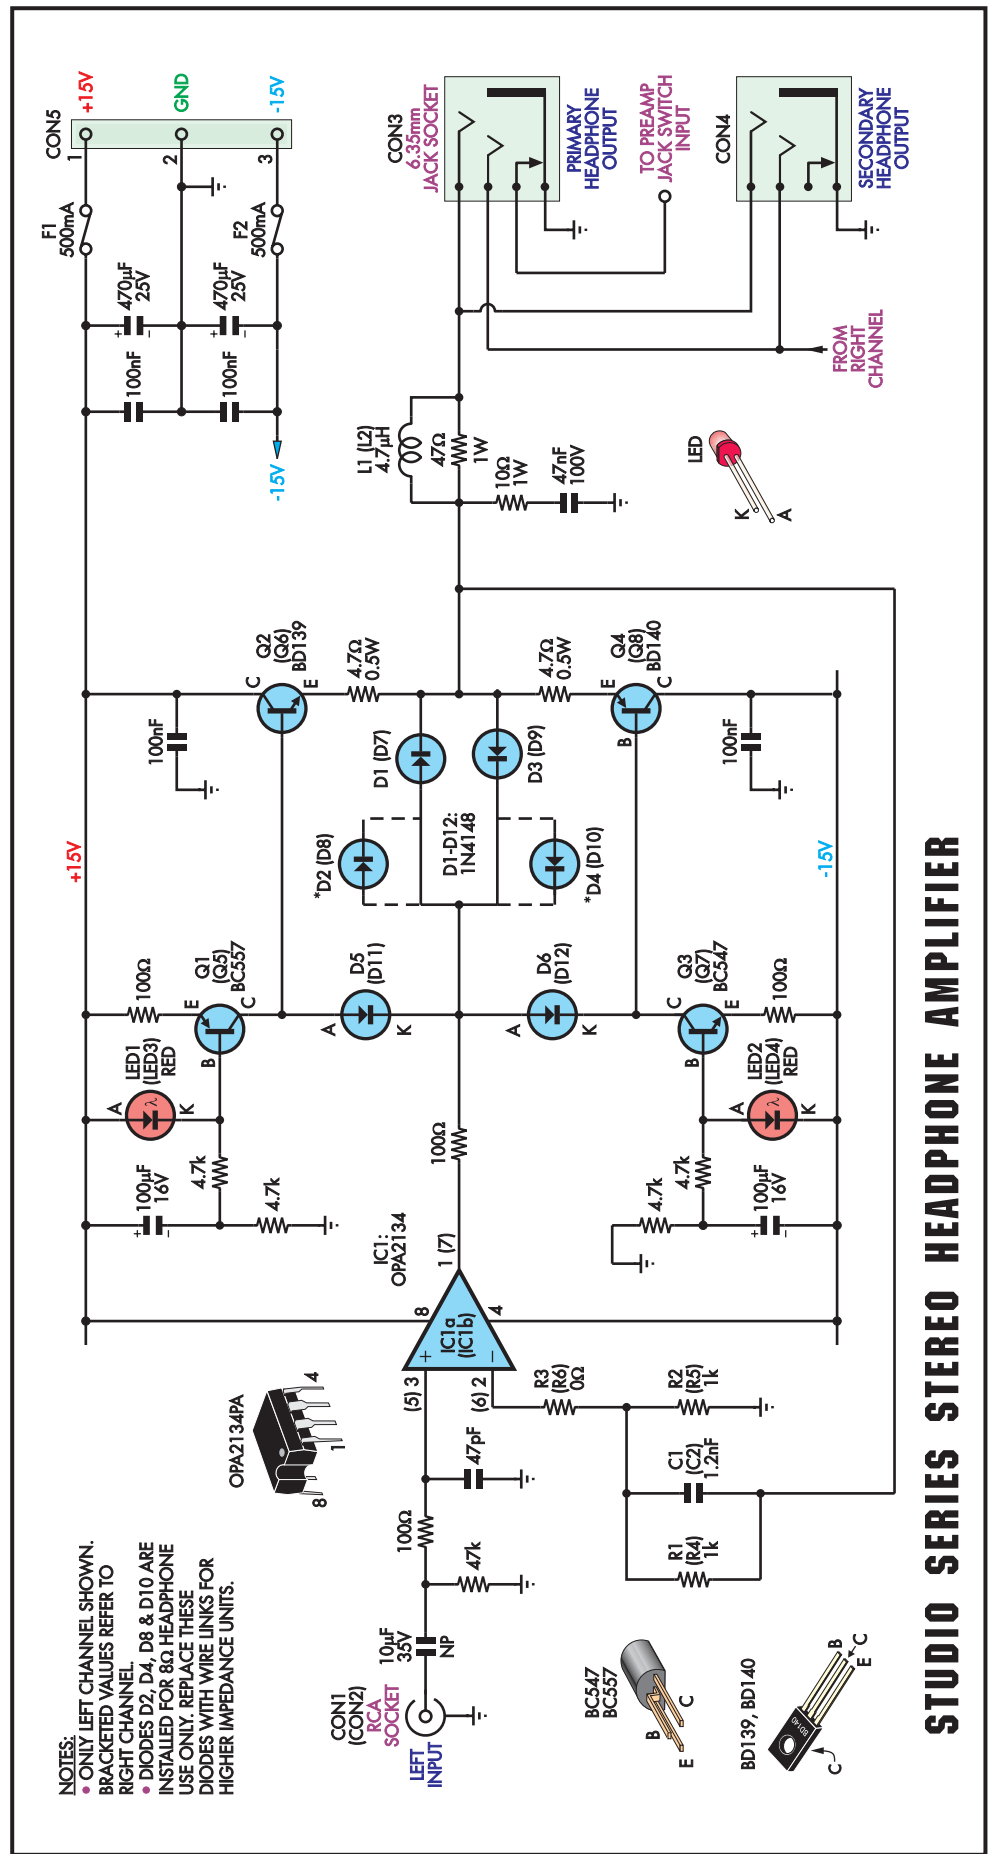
STUDIO SERIES STEREO HEADPHONE AMPLIFIER

CON5
+15V
GND
-15V
1
2
3
F1 500mA
F2 500mA
470µF 25V
470µF 25V
100nF
100nF
-15V

CON3 6.35mm JACK SOCKET
PRIMARY HEADPHONE OUTPUT
TO PREAMP JACK SWITCH INPUT
CON4
SECONDARY HEADPHONE OUTPUT
FROM RIGHT CHANNEL

L1 (L2) 4.7µH
47Ω 1W
10Ω 1W
47nF 100V
LED
K
A

Q2 (Q6) BD139
C
E
4.7Ω 0.5W
4.7Ω 0.5W
Q4 (Q8) BD140
E
C
B
100nF
100nF
D1 (D7)
D3 (D9)
*D2 (D8)
D1-D12: 1N4148
*D4 (D10)
+15V
-15V

Q1 (Q5) BC557
E
C
B
100Ω
D5 (D11)
A
K
D6 (D12)
A
K
Q3 (Q7) BC547
C
E
B
100Ω
LED1 (LED3) RED
A
K
LED2 (LED4) RED
A
K
100µF 16V
4.7k
4.7k
100Ω
4.7k
4.7k
100µF 16V

IC1: OPA2134
1 (7)
8
4
IC1a (IC1b)
+
–
(5) 3
(6) 2
R3 (R6) 0Ω
R2 (R5) 1k
47pF
C1 (C2) 1.2nF
R1 (R4) 1k
OPA2134PA
4
1
8
100Ω
47k
10µF 35V NP
CON1 (CON2) RCA SOCKET
LEFT INPUT

BC547 BC557
B
C
E
BD139, BD140
B
E
C
C

NOTES:
• ONLY LEFT CHANNEL SHOWN. BRACKETED VALUES REFER TO RIGHT CHANNEL.
• DIODES D2, D4, D8 & D10 ARE INSTALLED FOR 8Ω HEADPHONE USE ONLY. REPLACE THESE DIODES WITH WIRE LINKS FOR HIGHER IMPEDANCE UNITS.